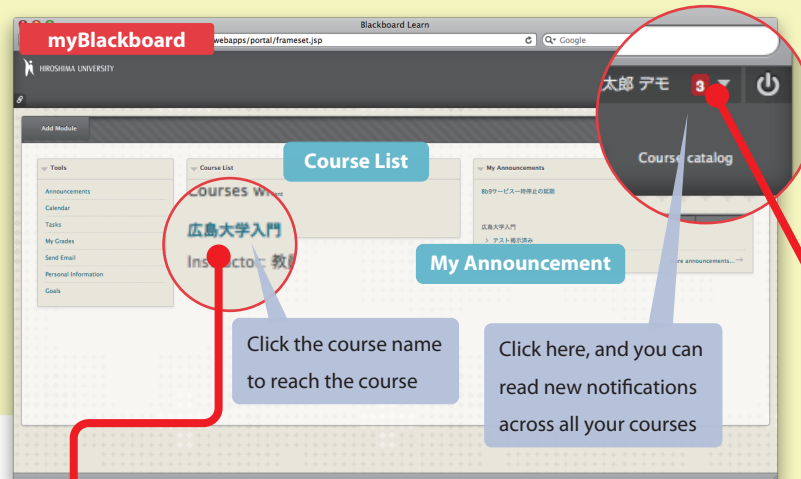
Blackboard Learn

myBlackboard

webapps/portal/frameset.jsp

Google

HIROSHIMA UNIVERSITY

太郎 デモ

3

Add Module

Tools

Announcements

Calendar

Tasks

My Grades

Send Email

Personal Information

Goals

Course List

Course List

Courses W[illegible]

広島大学入門

Instructor: 教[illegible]

My Announcements

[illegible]

広島大学入門

> アスト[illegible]

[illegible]re announcements...

My Announcement

Course catalog

Click the course name to reach the course

Click here, and you can read new notifications across all your courses